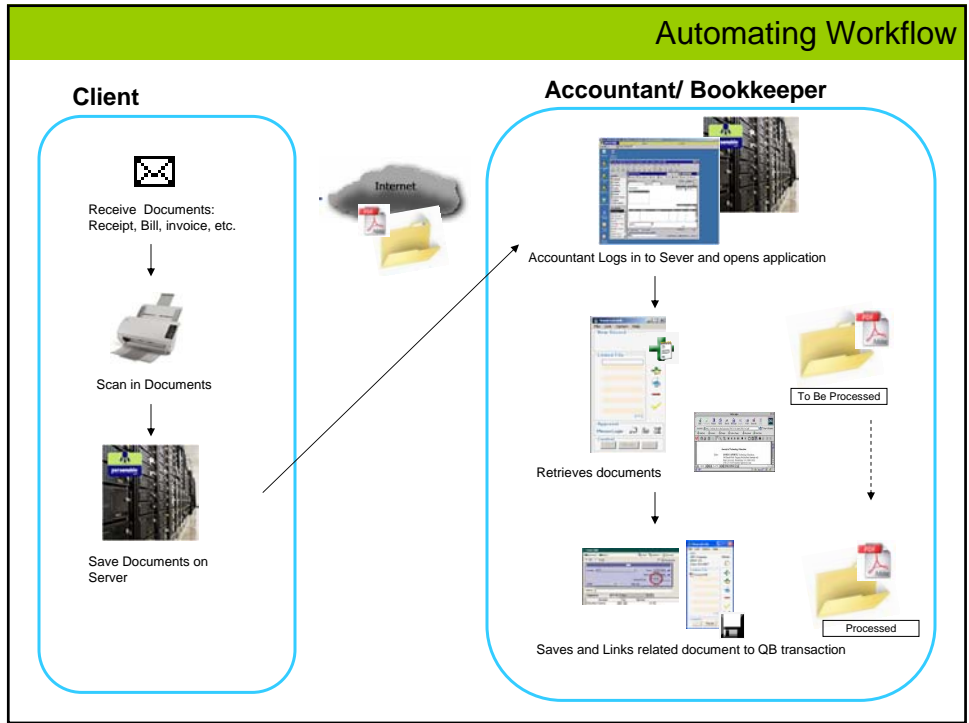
Automating Workflow

Client

Receive Documents: Receipt, Bill, invoice, etc.

Scan in Documents

Save Documents on Server

Internet

Accountant/ Bookkeeper

Accountant Logs in to Sever and opens application

To Be Processed

Retrieves documents

Processed

Saves and Links related document to QB transaction